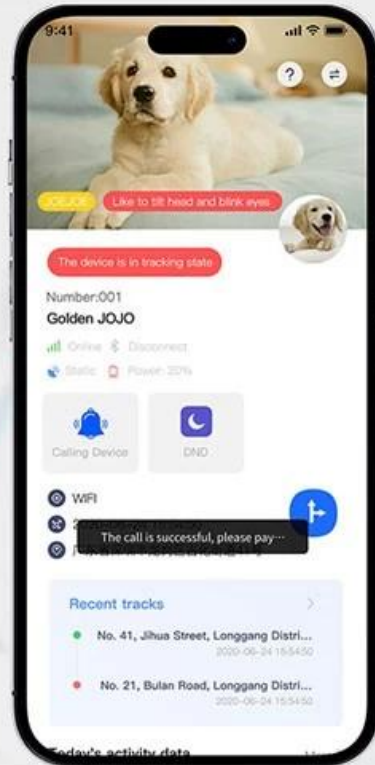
9:41

?

JOEJOE

Like to tilt head and blink eyes

The device is in tracking state

Number:001

Golden JOJO

Online Disconnect

Static Power: 20%

Calling Device

DND

WIFI

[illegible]

The call is successful, please pay···

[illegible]

Recent tracks

No. 41, Jihua Street, Longgang Distri...

2020-06-24 15:54:50

No. 21, Bulan Road, Longgang Distri...

2020-06-24 15:54:50

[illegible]oday's activity data